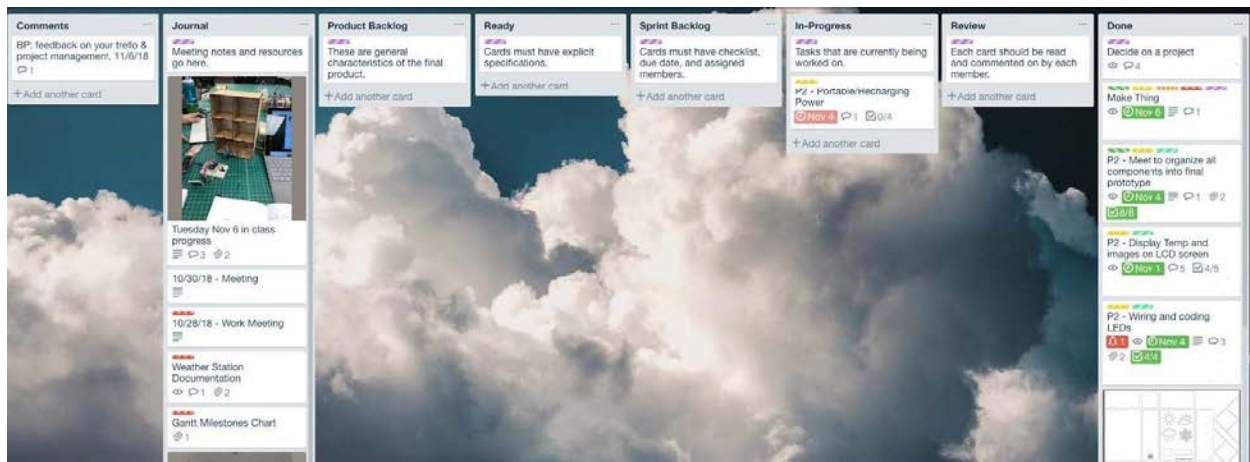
Comments
BP: feedback on your trello & project management. 11/6/18
1
+ Add another card

Journal
Meeting notes and resources go here.
Tuesday Nov 6 in class progress
3 2
10/30/18 - Meeting
10/28/18 - Work Meeting
Weather Station Documentation
1 2
Gantt Milestones Chart
1

Product Backlog
These are general characteristics of the final product.
+ Add another card

Ready
Cards must have explicit specifications.
+ Add another card

Sprint Backlog
Cards must have checklist, due date, and assigned members.
+ Add another card

In-Progress
Tasks that are currently being worked on.
P2 - Portable/Recharging Power
Nov 4 1 0/4
+ Add another card

Review
Each card should be read and commented on by each member.
+ Add another card

Done
Decide on a project
4
Make Thing
Nov 6 1
P2 - Meet to organize all components into final prototype
Nov 4 1 2
8/8
P2 - Display Temp and images on LCD screen
Nov 1 5 4/5
P2 - Wiring and coding LEDs
1 Nov 4 3
2 4/4